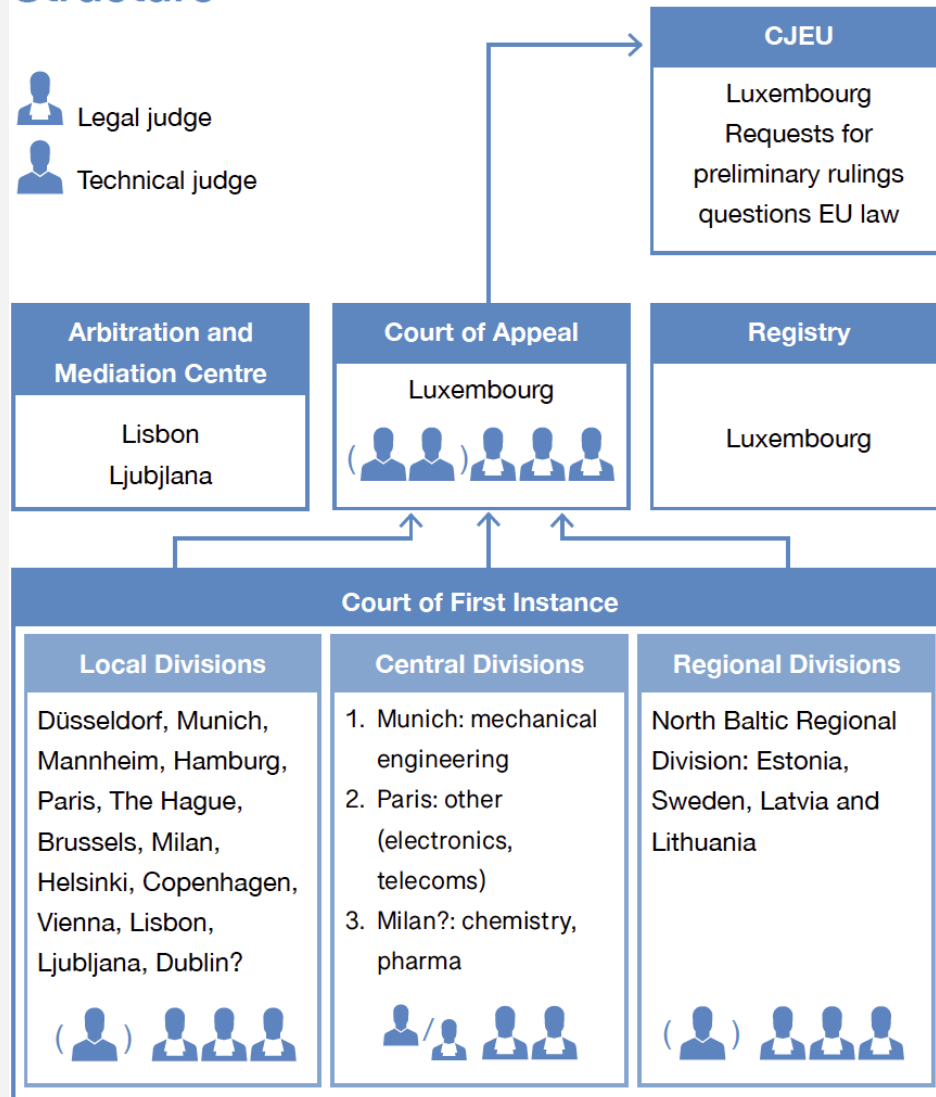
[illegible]

Legal judge

Technical judge

CJEU

Luxembourg
Requests for preliminary rulings questions EU law

Arbitration and Mediation Centre

Lisbon
Ljubljana

Court of Appeal

Luxembourg

( )

Registry

Luxembourg

Court of First Instance

Local Divisions

Düsseldorf, Munich, Mannheim, Hamburg, Paris, The Hague, Brussels, Milan, Helsinki, Copenhagen, Vienna, Lisbon, Ljubljana, Dublin?

( )

Central Divisions

1. Munich: mechanical engineering
2. Paris: other (electronics, telecoms)
3. Milan?: chemistry, pharma

/

Regional Divisions

North Baltic Regional Division: Estonia, Sweden, Latvia and Lithuania

( )